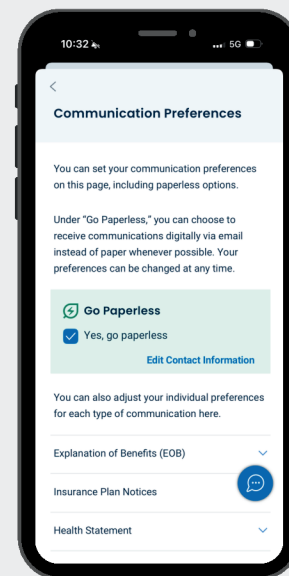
10:32
5G

<

Communication Preferences

You can set your communication preferences on this page, including paperless options.

Under "Go Paperless," you can choose to receive communications digitally via email instead of paper whenever possible. Your preferences can be changed at any time.

Go Paperless

Yes, go paperless

Edit Contact Information

You can also adjust your individual preferences for each type of communication here.

Explanation of Benefits (EOB)

Insurance Plan Notices

Health Statement